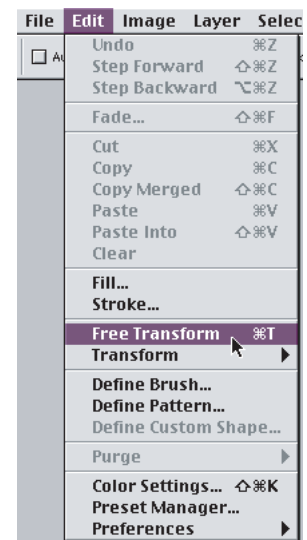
File Edit Image Layer Selec

Au

Undo ⌘Z
Step Forward ⇧⌘Z
Step Backward ⌥⌘Z

Fade... ⇧⌘F

Cut ⌘X
Copy ⌘C
Copy Merged ⇧⌘C
Paste ⌘V
Paste Into ⇧⌘V
Clear

Fill...
Stroke...

Free Transform ⌘T
Transform

Define Brush...
Define Pattern...
Define Custom Shape...

Purge

Color Settings... ⇧⌘K
Preset Manager...
Preferences